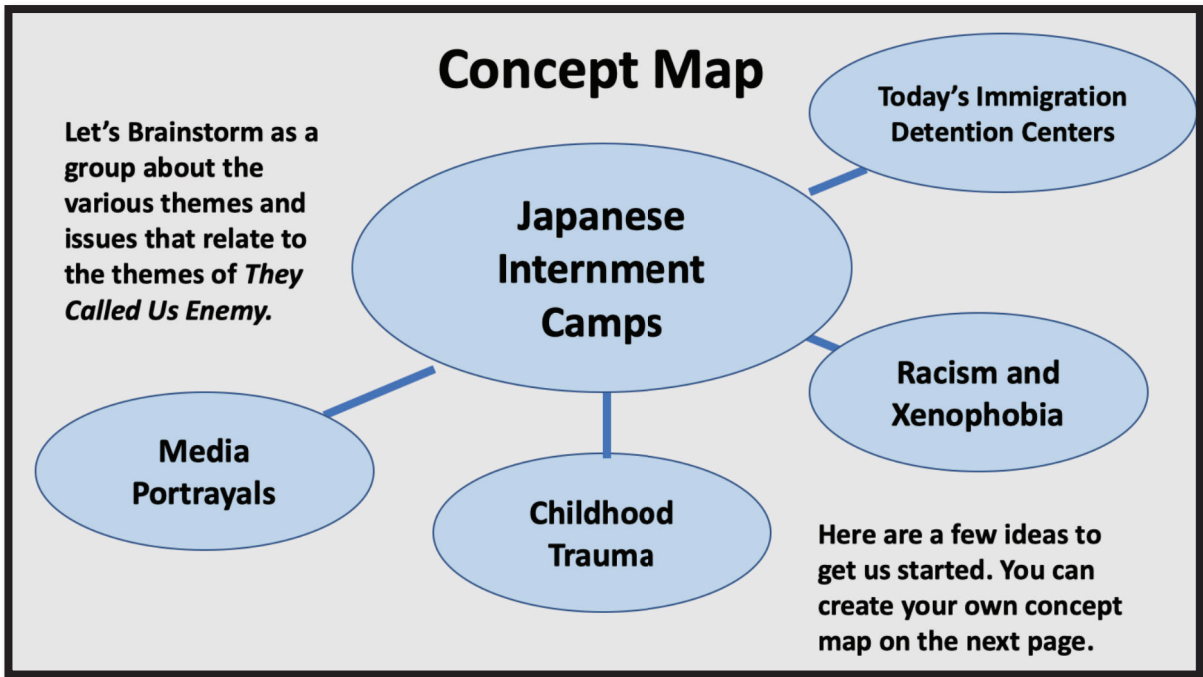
Concept Map

Let's Brainstorm as a group about the various themes and issues that relate to the themes of *They Called Us Enemy.*

Today's Immigration Detention Centers

Japanese Internment Camps

Racism and Xenophobia

Media Portrayals

Childhood Trauma

Here are a few ideas to get us started. You can create your own concept map on the next page.